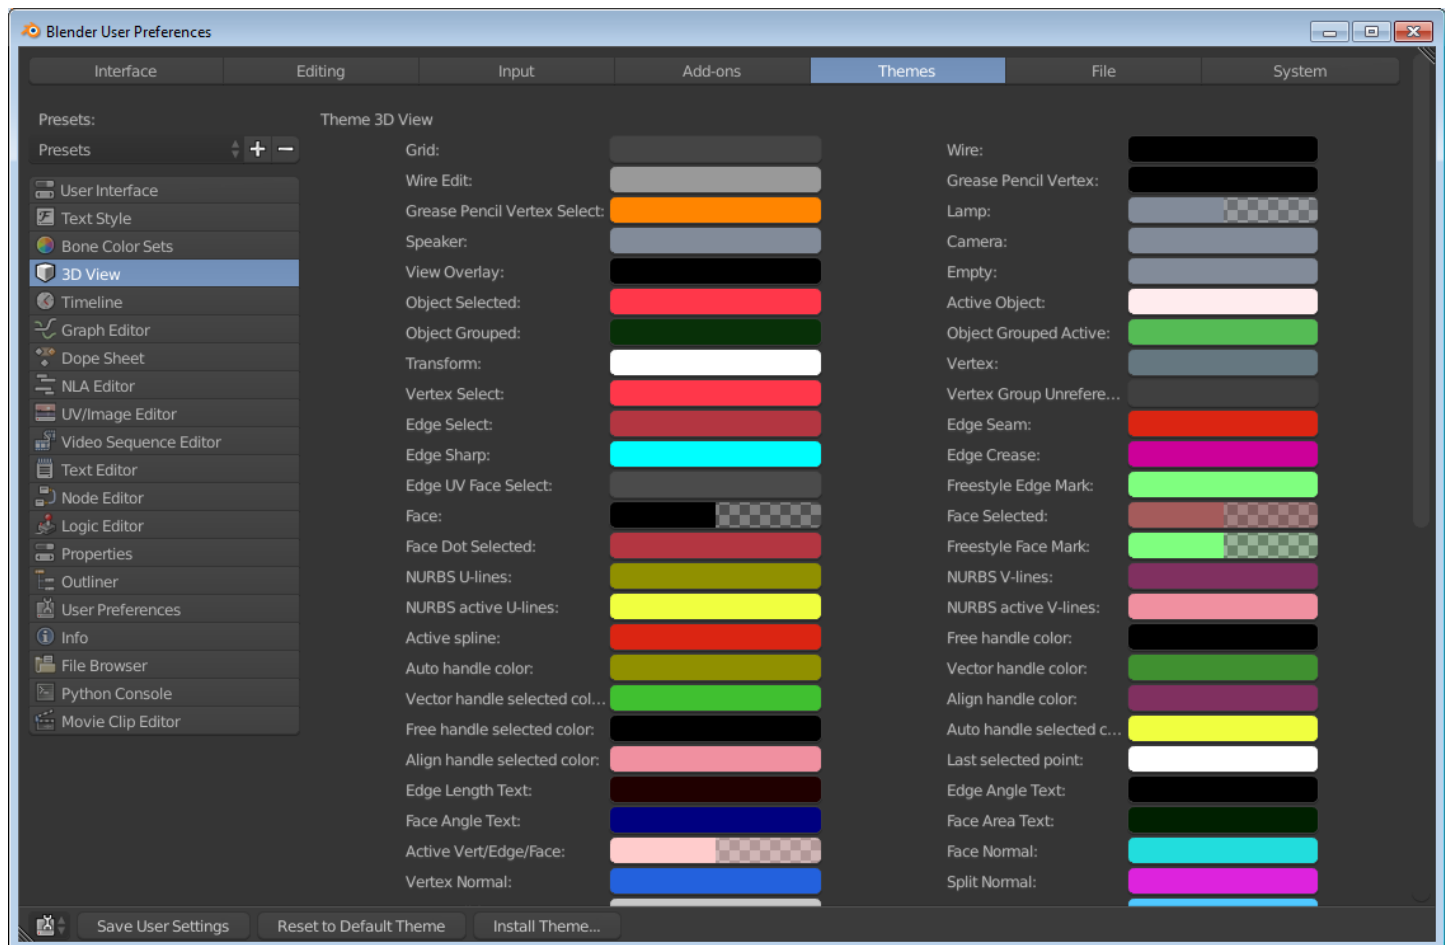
Blender User Preferences

Interface | Editing | Input | Add-ons | Themes | File | System

Presets:

Presets

User Interface
Text Style
Bone Color Sets
3D View
Timeline
Graph Editor
Dope Sheet
NLA Editor
UV/Image Editor
Video Sequence Editor
Text Editor
Node Editor
Logic Editor
Properties
Outliner
User Preferences
Info
File Browser
Python Console
Movie Clip Editor

Theme 3D View

Grid:
Wire Edit:
Grease Pencil Vertex Select:
Speaker:
View Overlay:
Object Selected:
Object Grouped:
Transform:
Vertex Select:
Edge Select:
Edge Sharp:
Edge UV Face Select:
Face:
Face Dot Selected:
NURBS U-lines:
NURBS active U-lines:
Active spline:
Auto handle color:
Vector handle selected col...
Free handle selected color:
Align handle selected color:
Edge Length Text:
Face Angle Text:
Active Vert/Edge/Face:
Vertex Normal:

Wire:
Grease Pencil Vertex:
Lamp:
Camera:
Empty:
Active Object:
Object Grouped Active:
Vertex:
Vertex Group Unrefere...
Edge Seam:
Edge Crease:
Freestyle Edge Mark:
Face Selected:
Freestyle Face Mark:
NURBS V-lines:
NURBS active V-lines:
Free handle color:
Vector handle color:
Align handle color:
Auto handle selected c...
Last selected point:
Edge Angle Text:
Face Area Text:
Face Normal:
Split Normal:

Save User Settings
Reset to Default Theme
Install Theme...